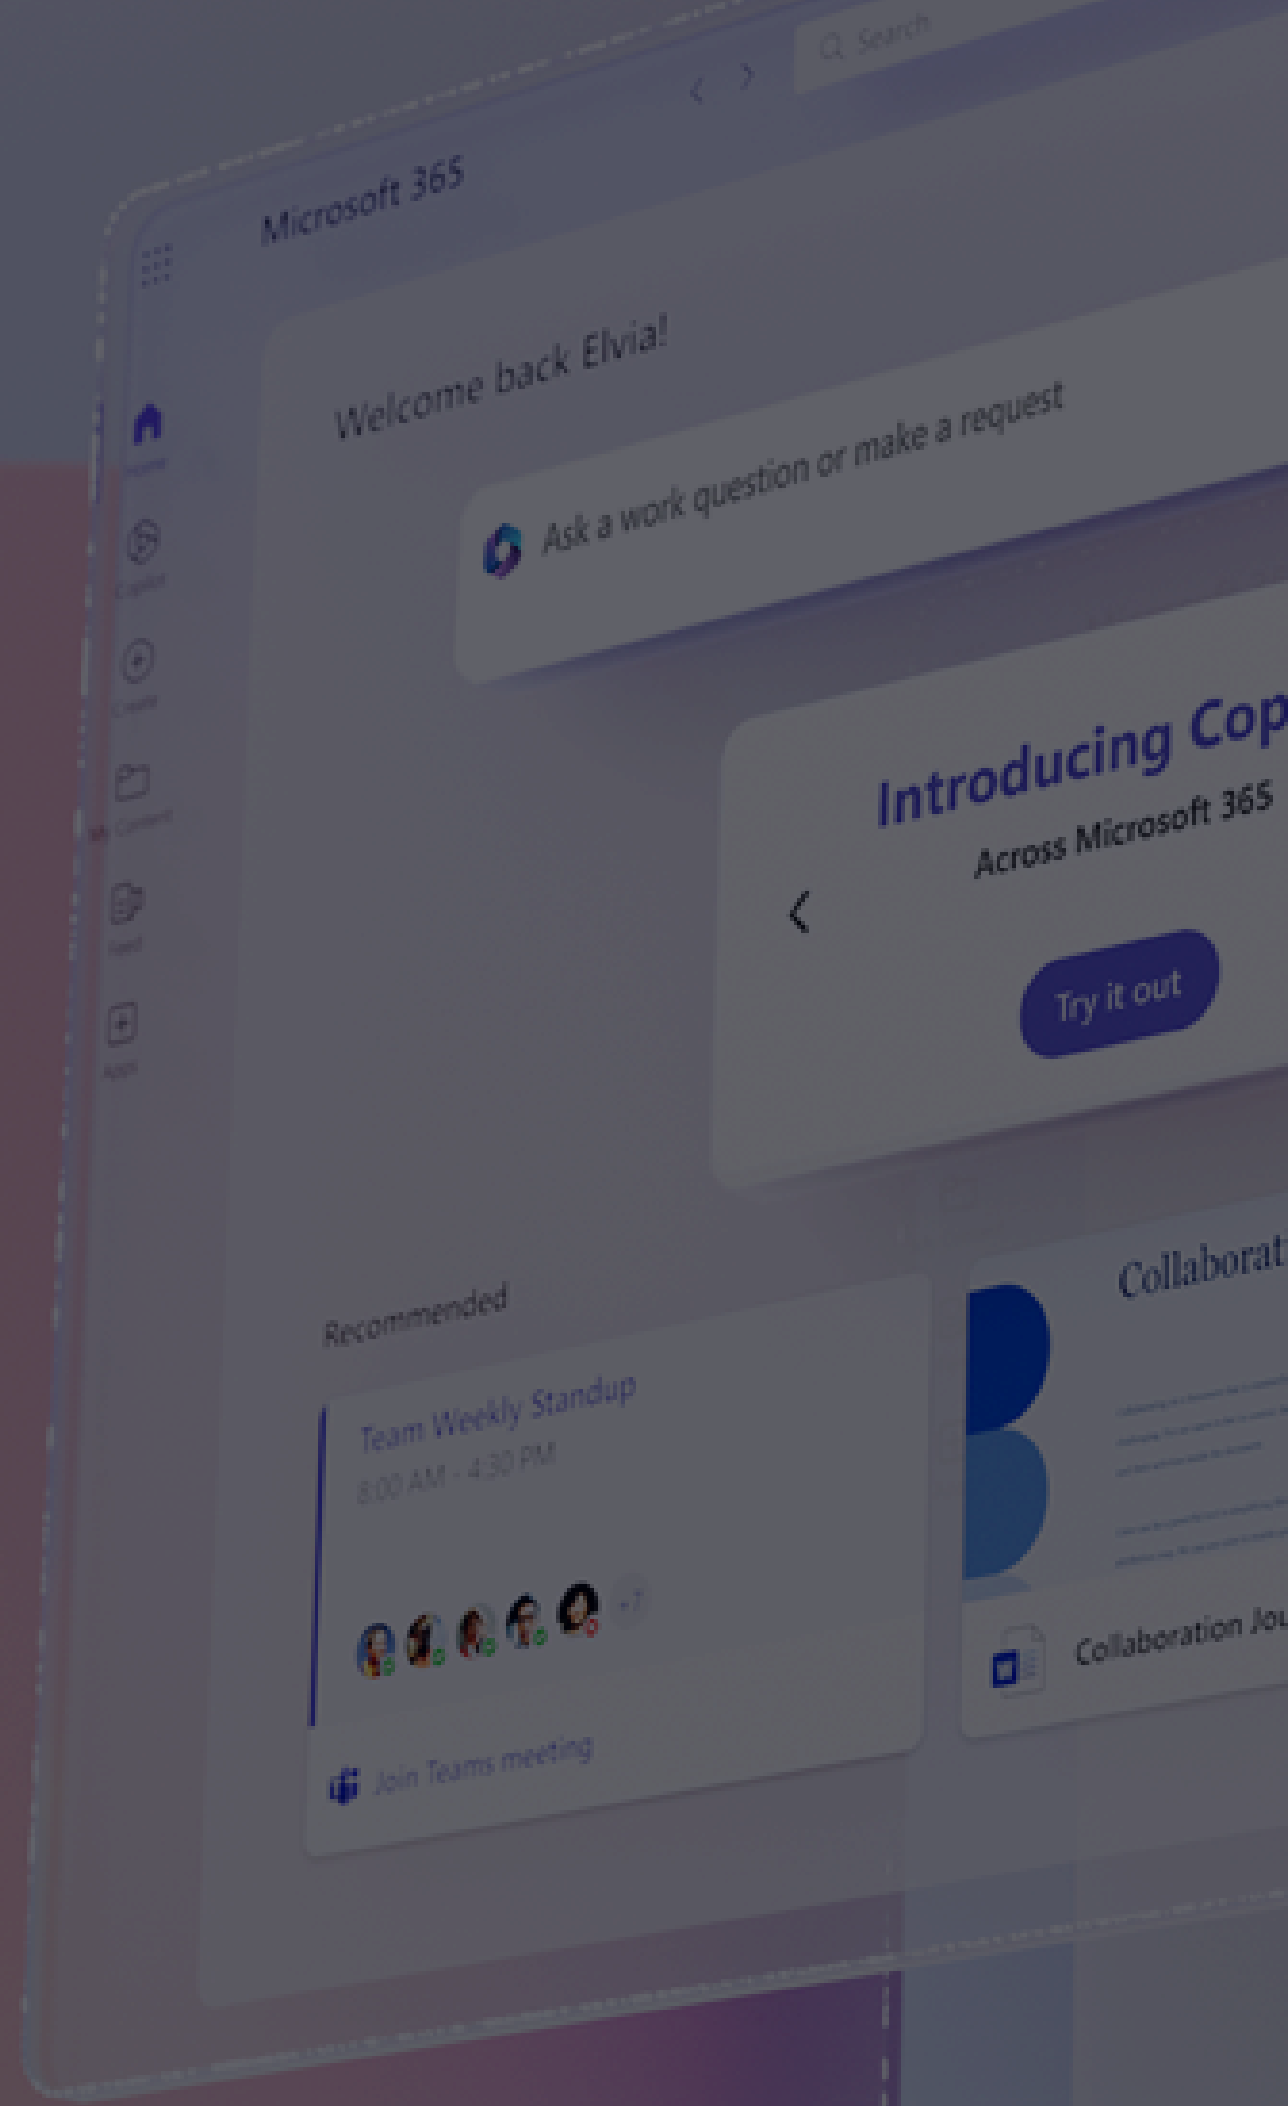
Search

Microsoft 365

Home

Copilot

Create

My Content

Feed

Apps

Welcome back Elvia!

Ask a work question or make a request

Introducing Cop

Across Microsoft 365

Try it out

Recommended

Team Weekly Standup

8:00 AM - 4:30 PM

+7

Join Teams meeting

Collaborat

Collaboration Jou